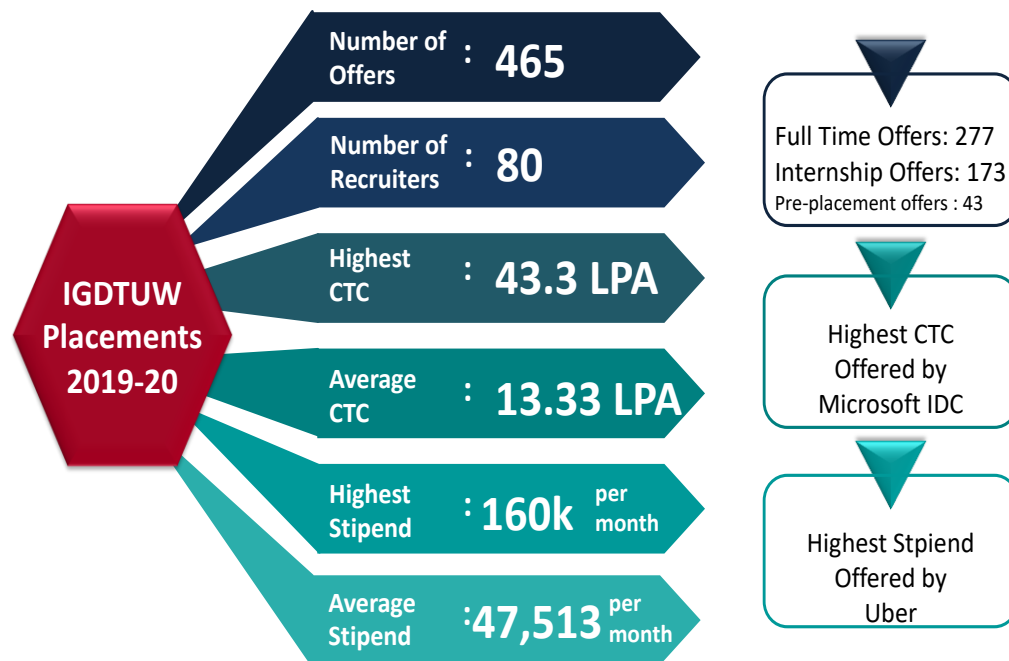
IGDTUW Placements 2019-20

Number of Offers : 465

Number of Recruiters : 80

Highest CTC : 43.3 LPA

Average CTC : 13.33 LPA

Highest Stipend : 160k per month

Average Stipend : 47,513 per month

Full Time Offers: 277
Internship Offers: 173
Pre-placement offers : 43

Highest CTC Offered by Microsoft IDC

Highest Stpiend Offered by Uber